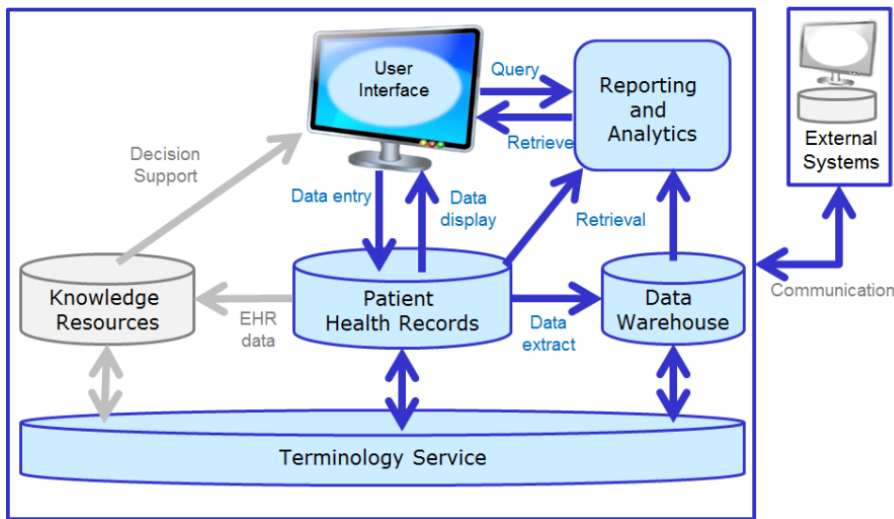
User Interface

Query

Retrieve

Reporting and Analytics

External Systems

Decision Support

Data entry

Data display

Retrieval

Knowledge Resources

EHR data

Patient Health Records

Data extract

Data Warehouse

Communication

Terminology Service